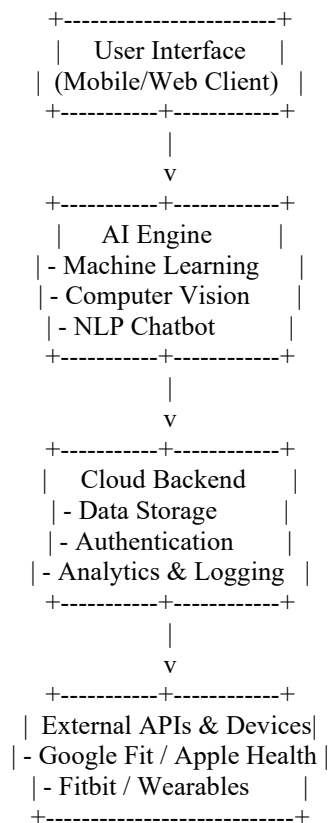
+------------------------+
| User Interface |
| (Mobile/Web Client) |
+-----------+-----------+
|
v
+-----------+-----------+
| AI Engine |
| - Machine Learning |
| - Computer Vision |
| - NLP Chatbot |
+-----------+-----------+
|
v
+-----------+-----------+
| Cloud Backend |
| - Data Storage |
| - Authentication |
| - Analytics & Logging |
+-----------+-----------+
|
v
+-----------+-----------+
| External APIs & Devices|
| - Google Fit / Apple Health |
| - Fitbit / Wearables |
+-------------------------+